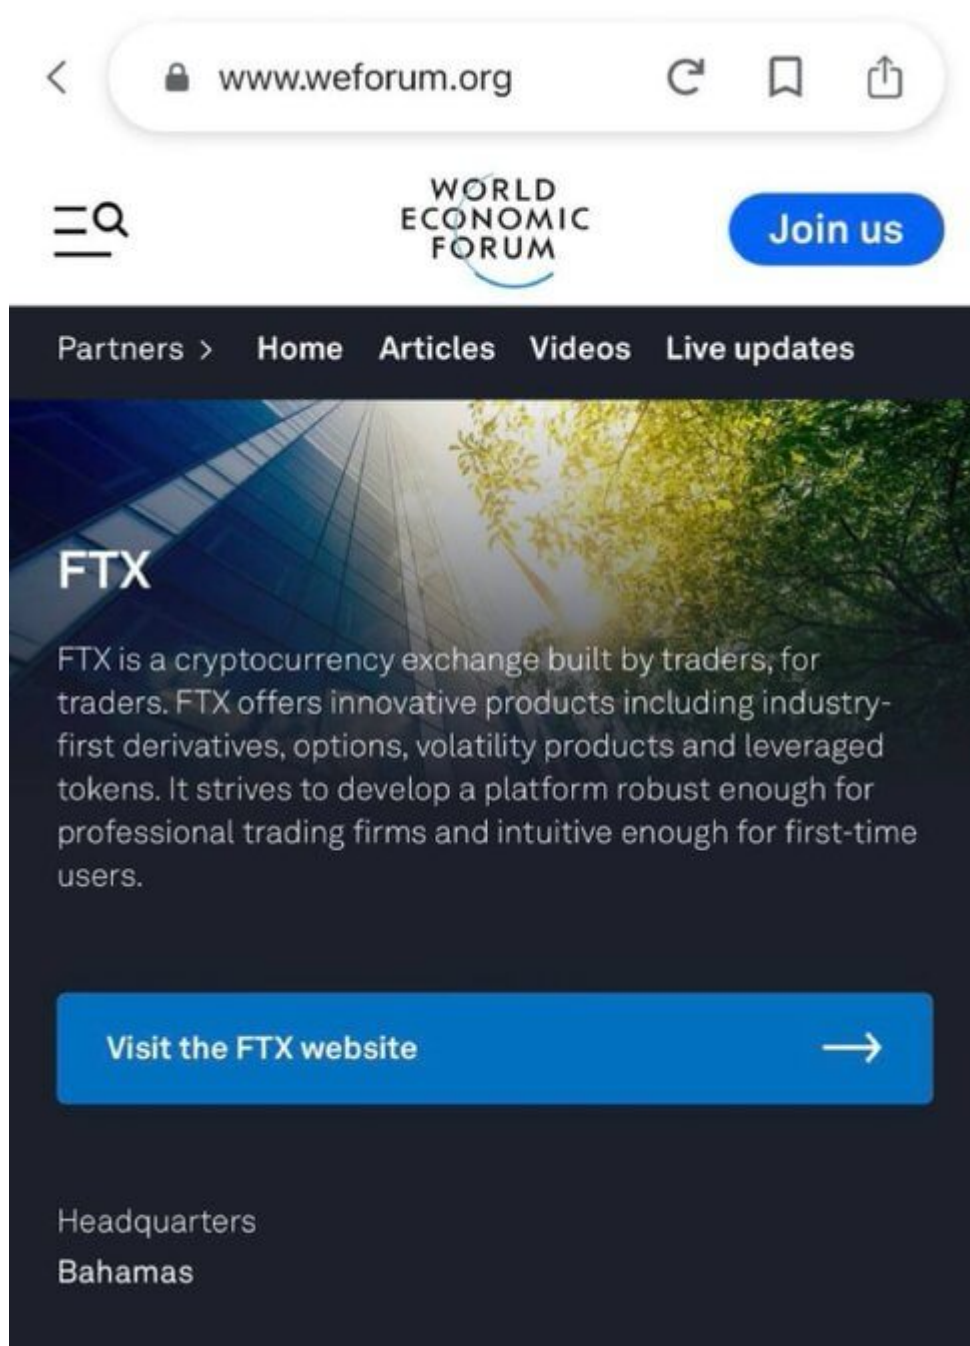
www.weforum.org

WORLD ECONOMIC FORUM

Join us

Partners > Home Articles Videos Live updates

FTX

FTX is a cryptocurrency exchange built by traders, for traders. FTX offers innovative products including industry-first derivatives, options, volatility products and leveraged tokens. It strives to develop a platform robust enough for professional trading firms and intuitive enough for first-time users.

Visit the FTX website

Headquarters
Bahamas